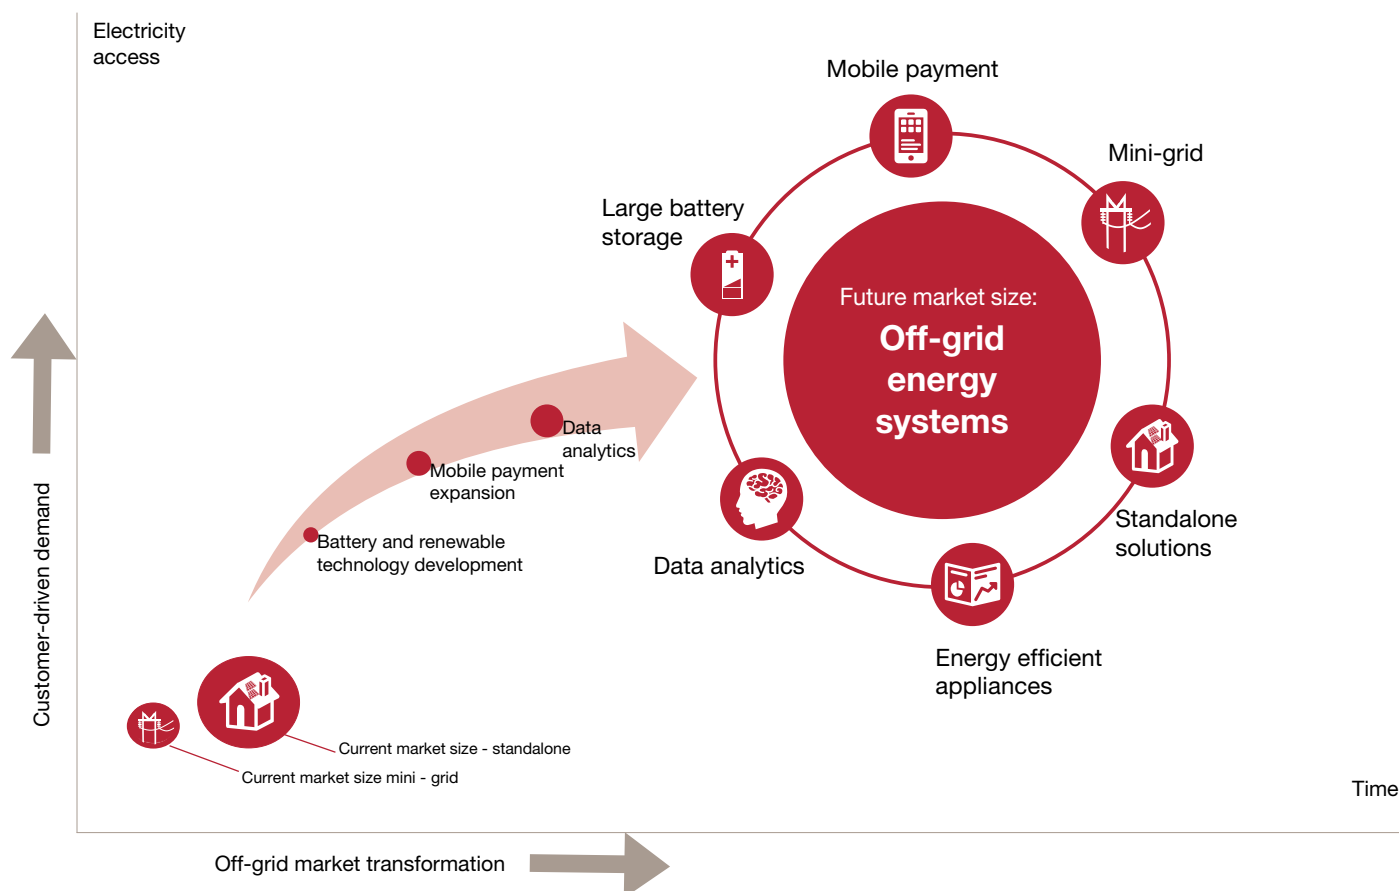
Electricity access

Mobile payment

Mini-grid

Large battery storage

Future market size:
Off-grid energy systems

Data analytics

Mobile payment expansion

Battery and renewable technology development

Data analytics

Standalone solutions

Energy efficient appliances

Customer-driven demand

Current market size - standalone

Current market size mini - grid

Time

Off-grid market transformation